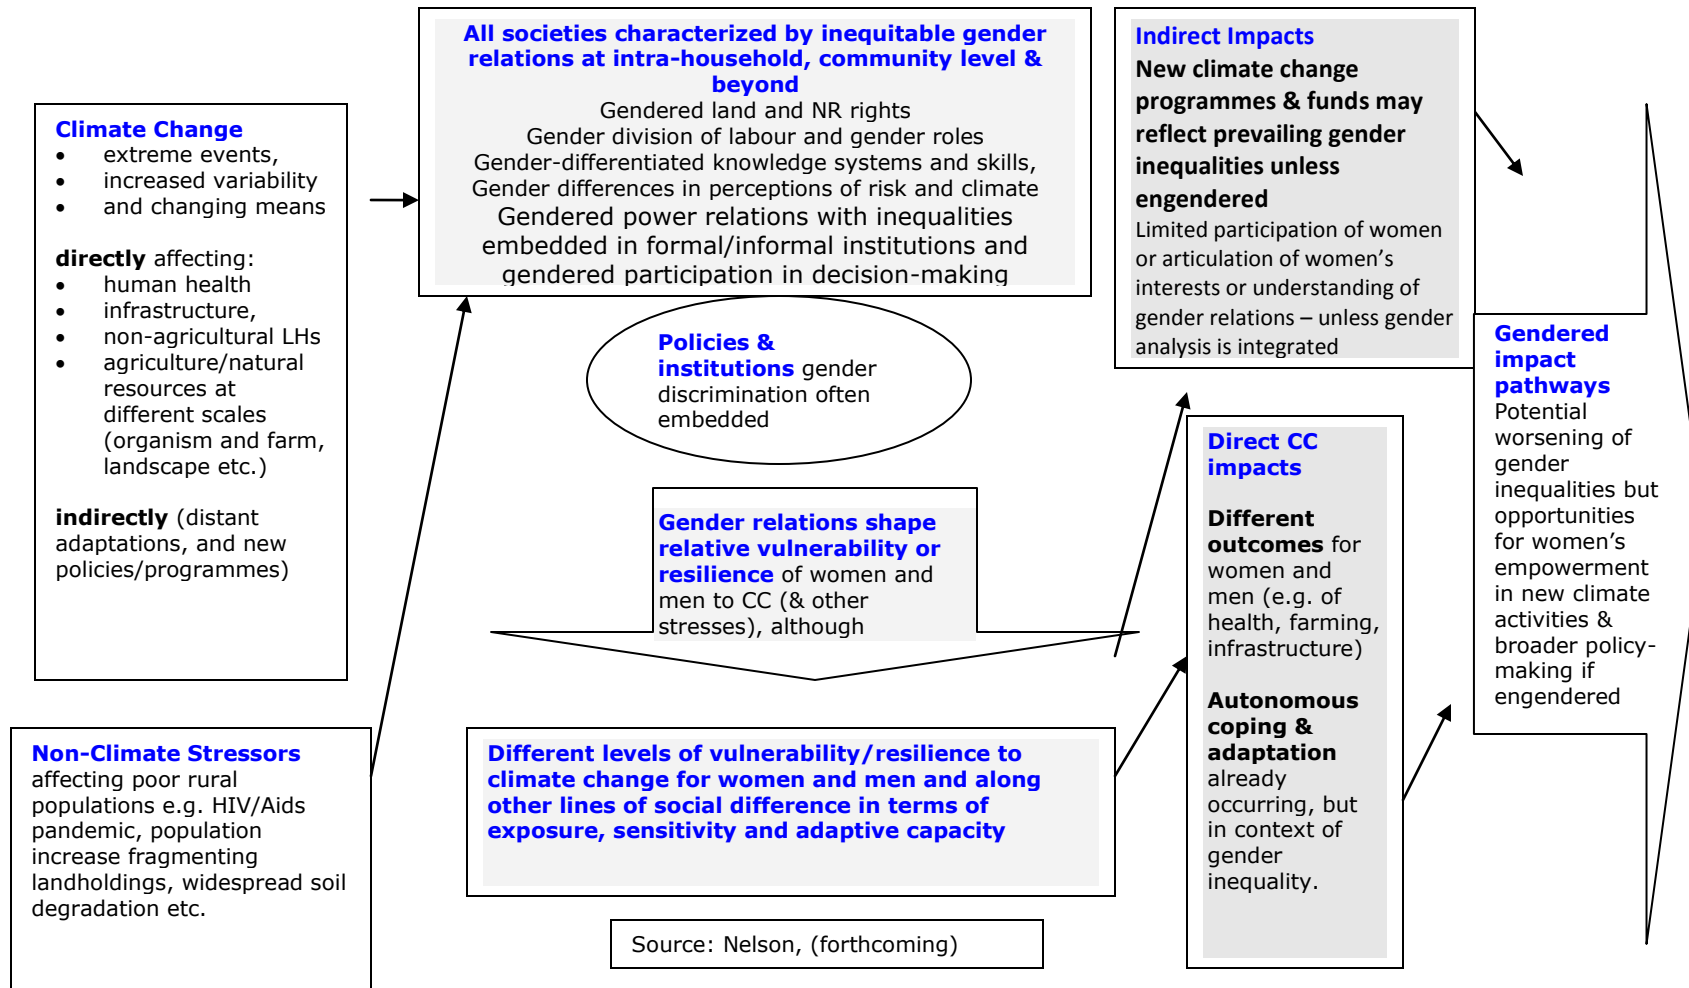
Climate Change
- extreme events,
- increased variability
- and changing means

directly affecting:
- human health
- infrastructure,
- non-agricultural LHs
- agriculture/natural resources at different scales (organism and farm, landscape etc.)

indirectly (distant adaptations, and new policies/programmes)

Non-Climate Stressors affecting poor rural populations e.g. HIV/Aids pandemic, population increase fragmenting landholdings, widespread soil degradation etc.

All societies characterized by inequitable gender relations at intra-household, community level & beyond
Gendered land and NR rights
Gender division of labour and gender roles
Gender-differentiated knowledge systems and skills,
Gender differences in perceptions of risk and climate
Gendered power relations with inequalities embedded in formal/informal institutions and gendered participation in decision-making

Policies & institutions gender discrimination often embedded

Gender relations shape relative vulnerability or resilience of women and men to CC (& other stresses), although

Different levels of vulnerability/resilience to climate change for women and men and along other lines of social difference in terms of exposure, sensitivity and adaptive capacity

Source: Nelson, (forthcoming)

Indirect Impacts
New climate change programmes & funds may reflect prevailing gender inequalities unless engendered
Limited participation of women or articulation of women's interests or understanding of gender relations – unless gender analysis is integrated

Direct CC impacts

Different outcomes for women and men (e.g. of health, farming, infrastructure)

Autonomous coping & adaptation already occurring, but in context of gender inequality.

Gendered impact pathways
Potential worsening of gender inequalities but opportunities for women's empowerment in new climate activities & broader policy-making if engendered